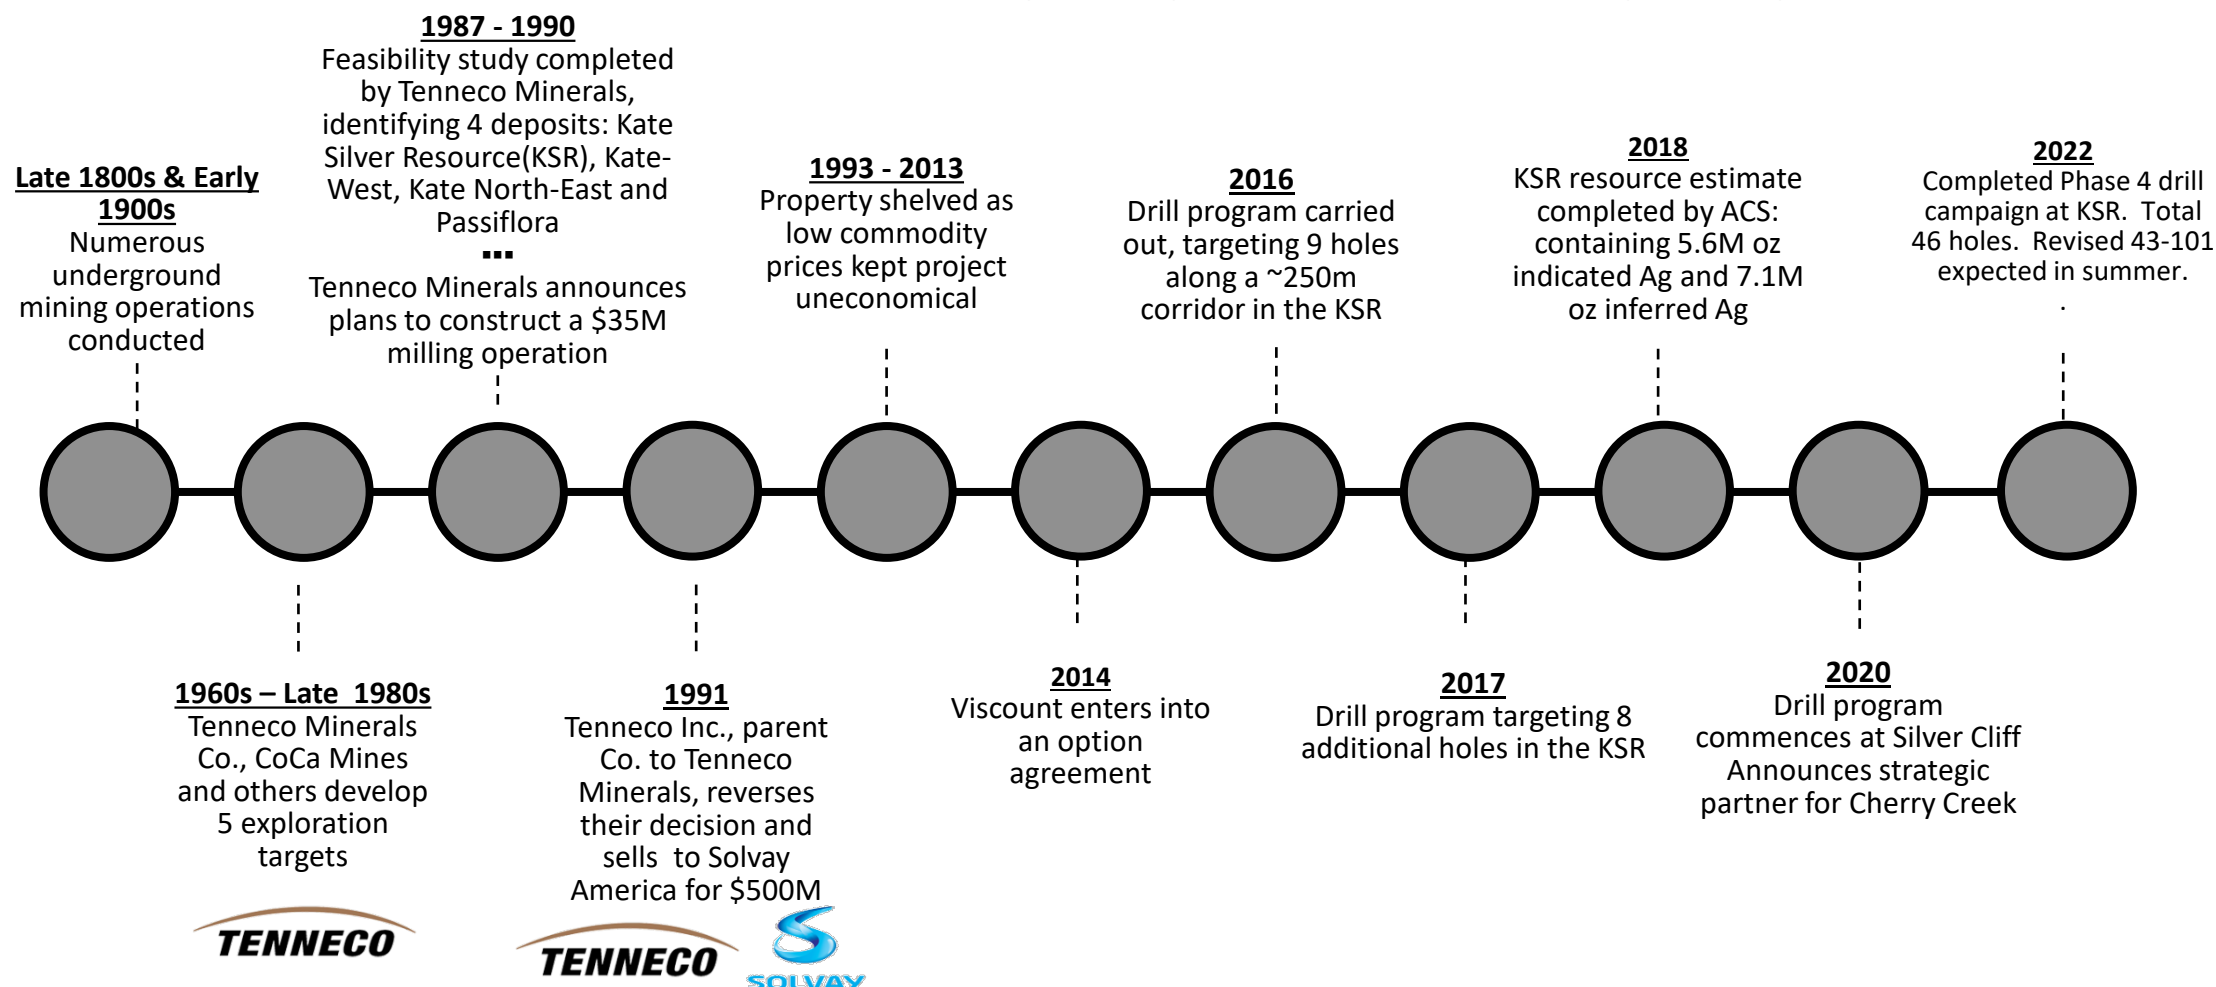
**Late 1800s & Early 1900s**
Numerous underground mining operations conducted

**1987 - 1990**
Feasibility study completed by Tenneco Minerals, identifying 4 deposits: Kate Silver Resource(KSR), Kate-West, Kate North-East and Passiflora
...
Tenneco Minerals announces plans to construct a $35M milling operation

**1993 - 2013**
Property shelved as low commodity prices kept project uneconomical

**2016**
Drill program carried out, targeting 9 holes along a ~250m corridor in the KSR

**2018**
KSR resource estimate completed by ACS: containing 5.6M oz indicated Ag and 7.1M oz inferred Ag

**2022**
Completed Phase 4 drill campaign at KSR. Total 46 holes. Revised 43-101 expected in summer.
.

**1960s – Late 1980s**
Tenneco Minerals Co., CoCa Mines and others develop 5 exploration targets

TENNECO

**1991**
Tenneco Inc., parent Co. to Tenneco Minerals, reverses their decision and sells to Solvay America for $500M

TENNECO SOLVAY

**2014**
Viscount enters into an option agreement

**2017**
Drill program targeting 8 additional holes in the KSR

**2020**
Drill program commences at Silver Cliff Announces strategic partner for Cherry Creek